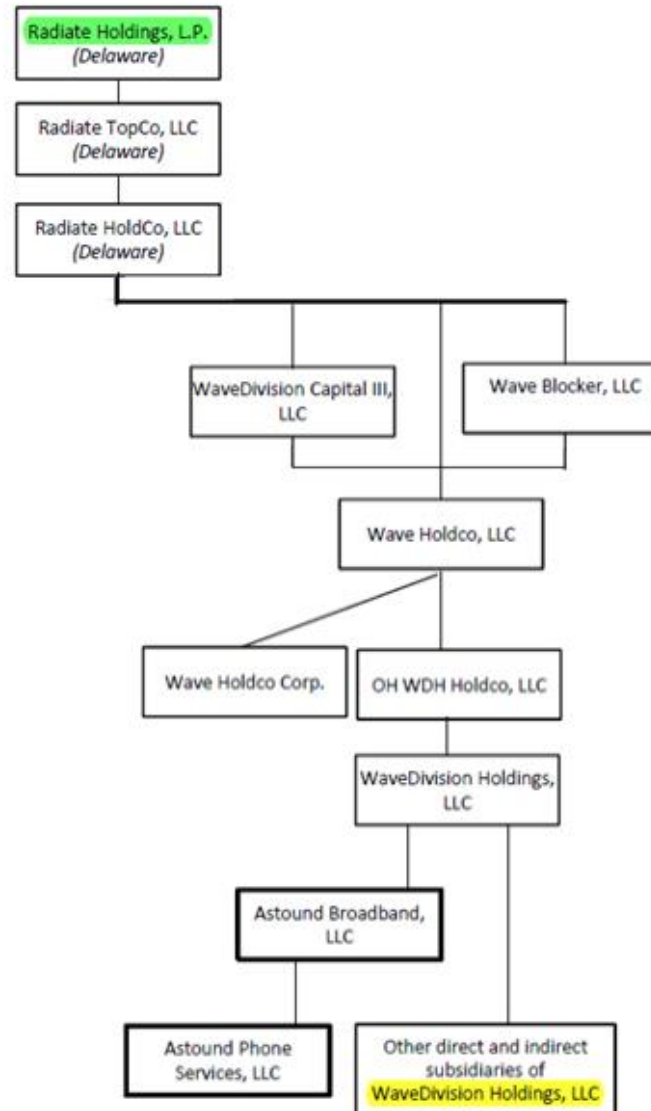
Radiate Holdings, L.P.
(Delaware)

Radiate TopCo, LLC
(Delaware)

Radiate HoldCo, LLC
(Delaware)

WaveDivision Capital III, LLC

Wave Blocker, LLC

Wave Holdco, LLC

Wave Holdco Corp.

OH WDH Holdco, LLC

WaveDivision Holdings, LLC

Astound Broadband, LLC

Astound Phone Services, LLC

Other direct and indirect subsidiaries of WaveDivision Holdings, LLC